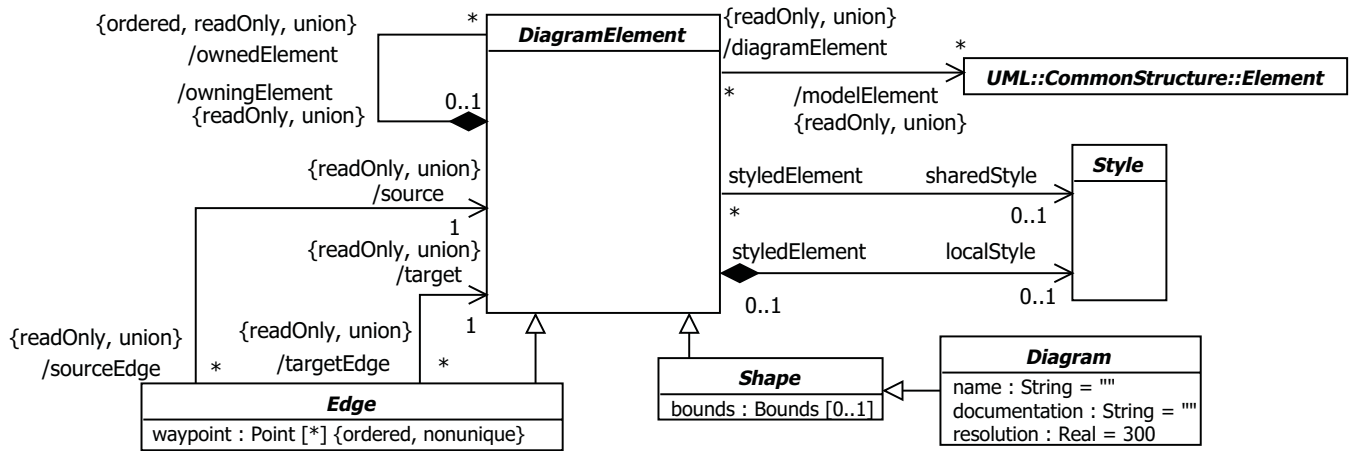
{ordered, readOnly, union}
/ownedElement
*
/owningElement
{readOnly, union}
0..1
DiagramElement
{readOnly, union}
/diagramElement
*
UML::CommonStructure::Element
*
/modelElement
{readOnly, union}
{readOnly, union}
/source
1
styledElement
sharedStyle
Style
*
0..1
{readOnly, union}
/target
styledElement
localStyle
0..1
0..1
1
{readOnly, union}
/sourceEdge
{readOnly, union}
/targetEdge
*
*
Edge
waypoint : Point [*] {ordered, nonunique}
Shape
bounds : Bounds [0..1]
Diagram
name : String = ""
documentation : String = ""
resolution : Real = 300